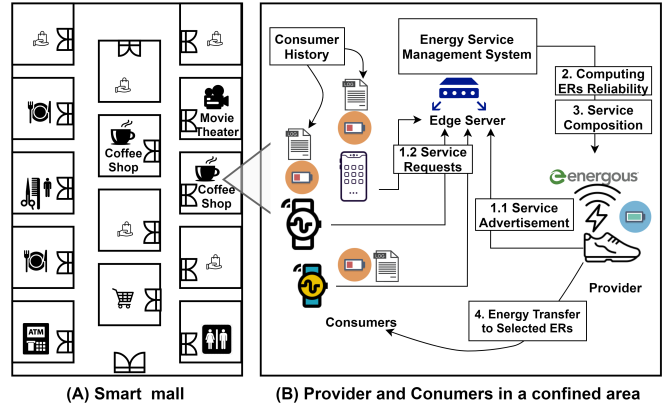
Movie Theater

Coffee Shop

Coffee Shop

ATM

Consumer History

Energy Service Management System

2. Computing ERs Reliability

3. Service Composition

Edge Server

1.2 Service Requests

energous

1.1 Service Advertisement

Provider

4. Energy Transfer to Selected ERs

Consumers

(A) Smart mall

(B) Provider and Conumers in a confined area